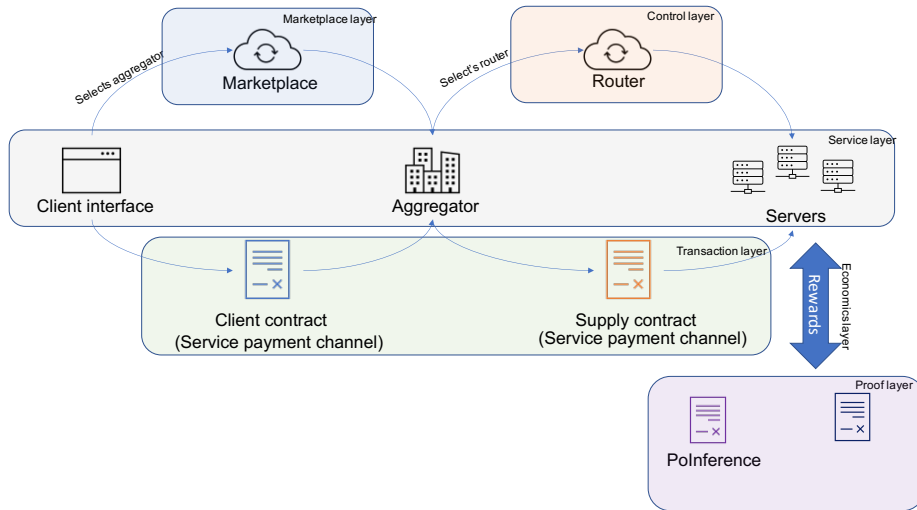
Marketplace layer

Marketplace

Control layer

Router

Selects aggregator

Select's router

Service layer

Client interface

Aggregator

Servers

Transaction layer

Client contract
(Service payment channel)

Supply contract
(Service payment channel)

Rewards

Economics layer

Proof layer

PoInference